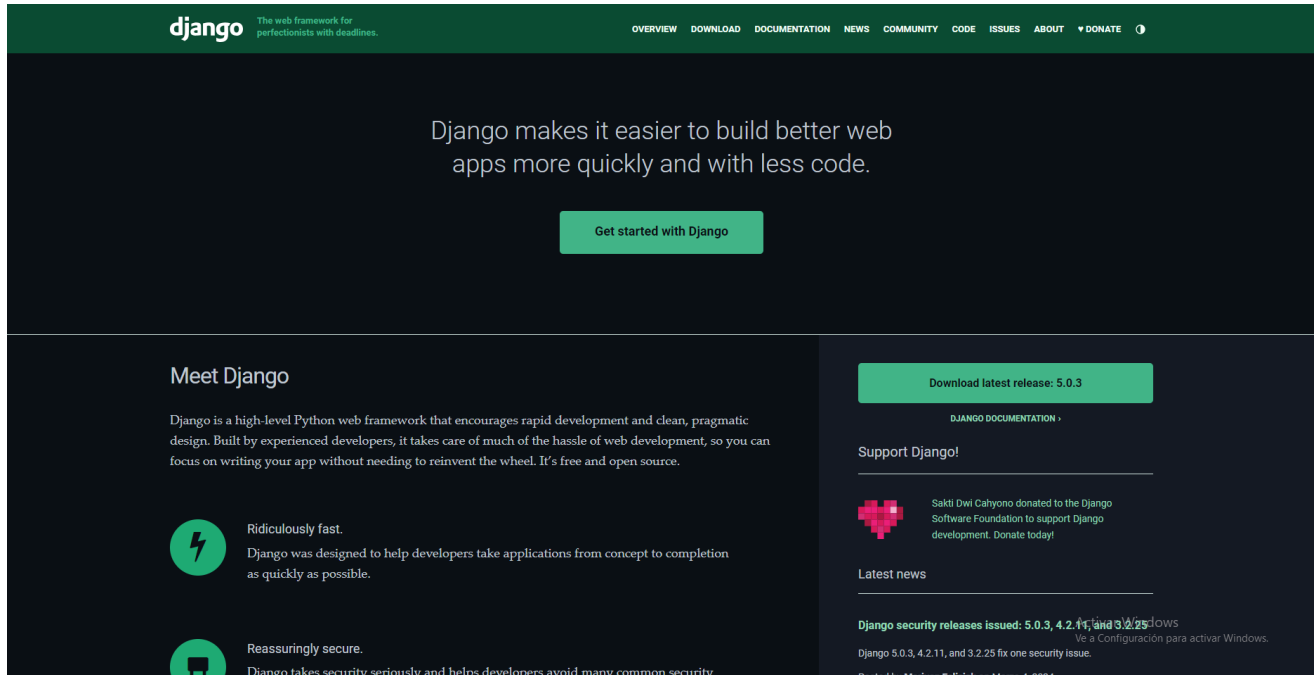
django The web framework for perfectionists with deadlines.

OVERVIEW DOWNLOAD DOCUMENTATION NEWS COMMUNITY CODE ISSUES ABOUT ♥ DONATE

Django makes it easier to build better web apps more quickly and with less code.

Get started with Django

Meet Django

Django is a high-level Python web framework that encourages rapid development and clean, pragmatic design. Built by experienced developers, it takes care of much of the hassle of web development, so you can focus on writing your app without needing to reinvent the wheel. It's free and open source.

Ridiculously fast.
Django was designed to help developers take applications from concept to completion as quickly as possible.

Reassuringly secure.
Django takes security seriously and helps developers avoid many common security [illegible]

Download latest release: 5.0.3

DJANGO DOCUMENTATION ›

Support Django!

Sakti Dwi Cahyono donated to the Django Software Foundation to support Django development. Donate today!

Latest news

Django security releases issued: 5.0.3, 4.2.11, and 3.2.25

Activar Windows
Ve a Configuración para activar Windows.

Django 5.0.3, 4.2.11, and 3.2.25 fix one security issue.

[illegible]